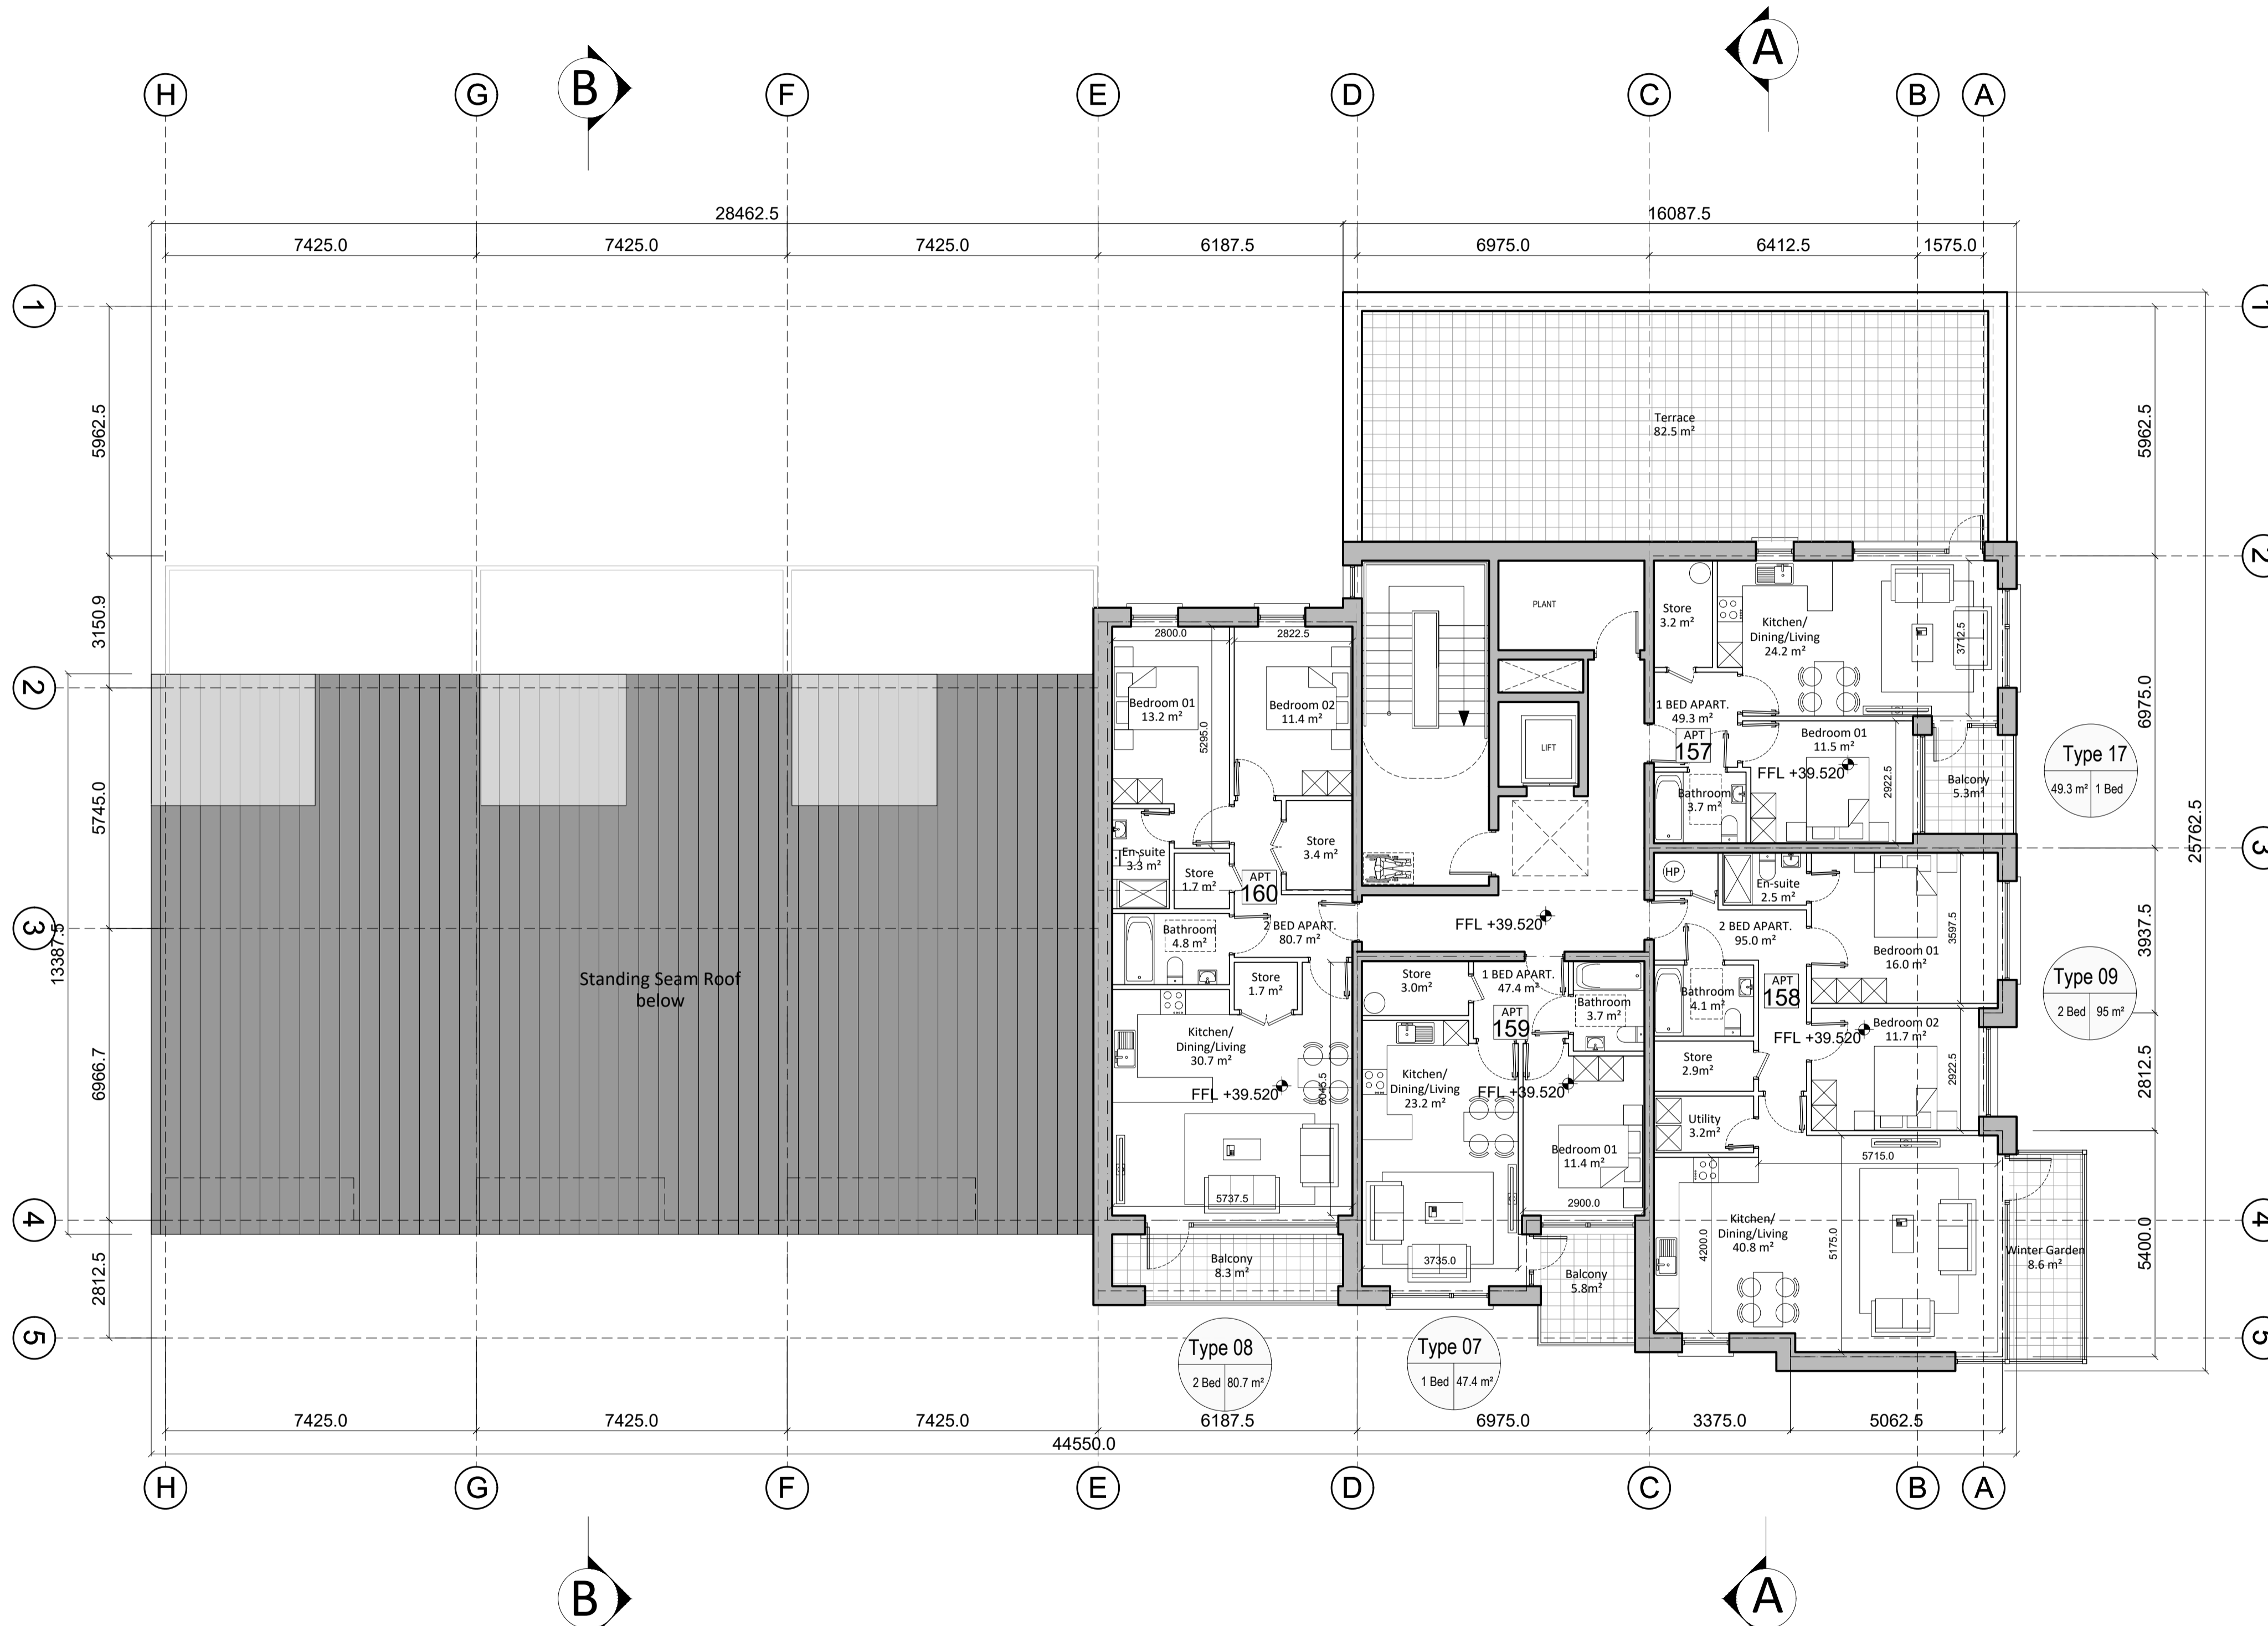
A

H G B F E D C B A

28462.5
16087.5
7425.0 7425.0 7425.0 6187.5 6975.0 6412.5 1575.0

1
5962.5
Terrace
82.5 m²
5962.5
1

3150.9
2
2
PLANT
Store
3.2 m²
Kitchen/
Dining/Living
24.2 m²
3712.5
6975.0
2800.0 2822.5
Bedroom 01
13.2 m²
Bedroom 02
11.4 m²
5295.0
1 BED APART.
49.3 m²
APT
157
Bedroom 01
11.5 m²
LIFT
FFL +39.520
2922.5
Balcony
5.3m²
Type 17
49.3 m² 1 Bed
5745.0
Bathroom
3.7 m²
Store
3.4 m²
En-suite
3.3 m²
Store
1.7 m²
APT
160
HP
En-suite
2.5 m²
25762.5
3
3
13387.5
Bathroom
4.8 m²
2 BED APART.
80.7 m²
FFL +39.520
2 BED APART.
95.0 m²
3597.5
Bedroom 01
16.0 m²
3937.5
Type 09
2 Bed 95 m²
Standing Seam Roof
below
Store
1.7 m²
Store
3.0m²
1 BED APART.
47.4 m²
Bathroom
4.1 m²
APT
158
APT
159
Bathroom
3.7 m²
Bedroom 02
11.7 m²
FFL +39.520
6966.7
Kitchen/
Dining/Living
30.7 m²
Kitchen/
Dining/Living
23.2 m²
Store
2.9m²
2922.5
2812.5
FFL +39.520
6045.5
FFL +39.520
Utility
3.2m²
Bedroom 01
11.4 m²
5715.0
5737.5
2900.0
4
4
Kitchen/
Dining/Living
40.8 m²
4200.0
5175.0
Winter Garden
8.6 m²
5400.0
Balcony
8.3 m²
3735.0
Balcony
5.8m²
2812.5
5
5
Type 08
2 Bed 80.7 m²
Type 07
1 Bed 47.4 m²
7425.0 7425.0 7425.0 6187.5 6975.0 3375.0 5062.5
44550.0

H G F E D C B A

B A